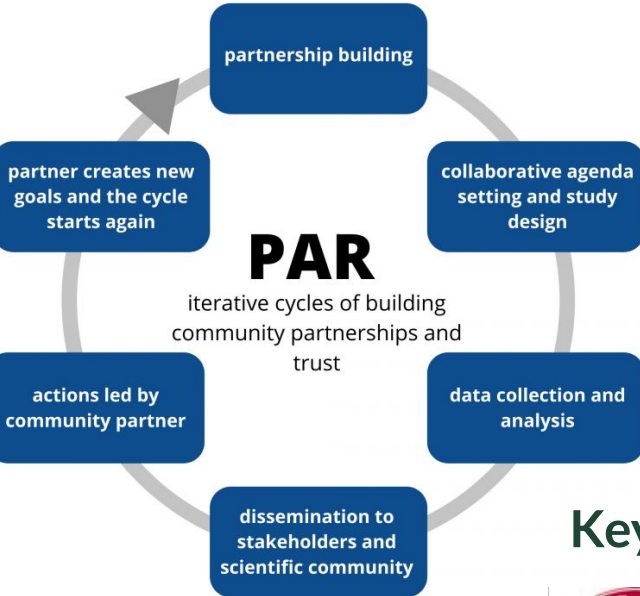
partnership building

collaborative agenda setting and study design

data collection and analysis

dissemination to stakeholders and scientific community

actions led by community partner

partner creates new goals and the cycle starts again

PAR

iterative cycles of building community partnerships and trust

Key